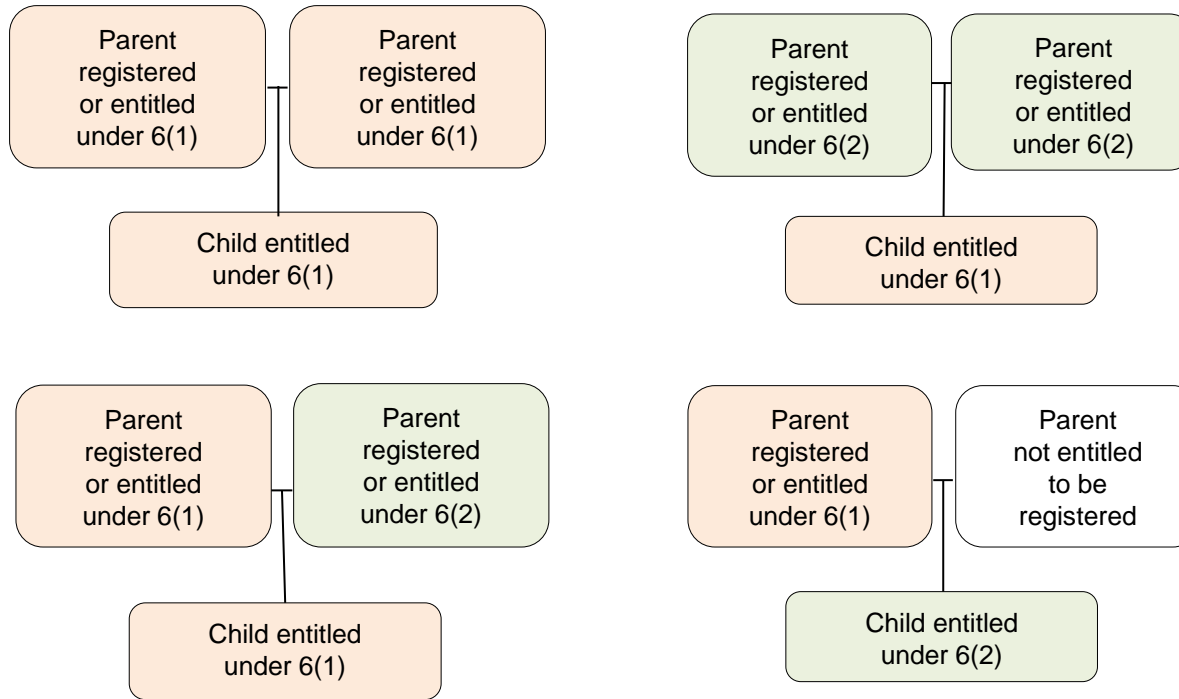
Parent registered or entitled under 6(1)

Parent registered or entitled under 6(1)

Child entitled under 6(1)

Parent registered or entitled under 6(2)

Parent registered or entitled under 6(2)

Child entitled under 6(1)

Parent registered or entitled under 6(1)

Parent registered or entitled under 6(2)

Child entitled under 6(1)

Parent registered or entitled under 6(1)

Parent not entitled to be registered

Child entitled under 6(2)